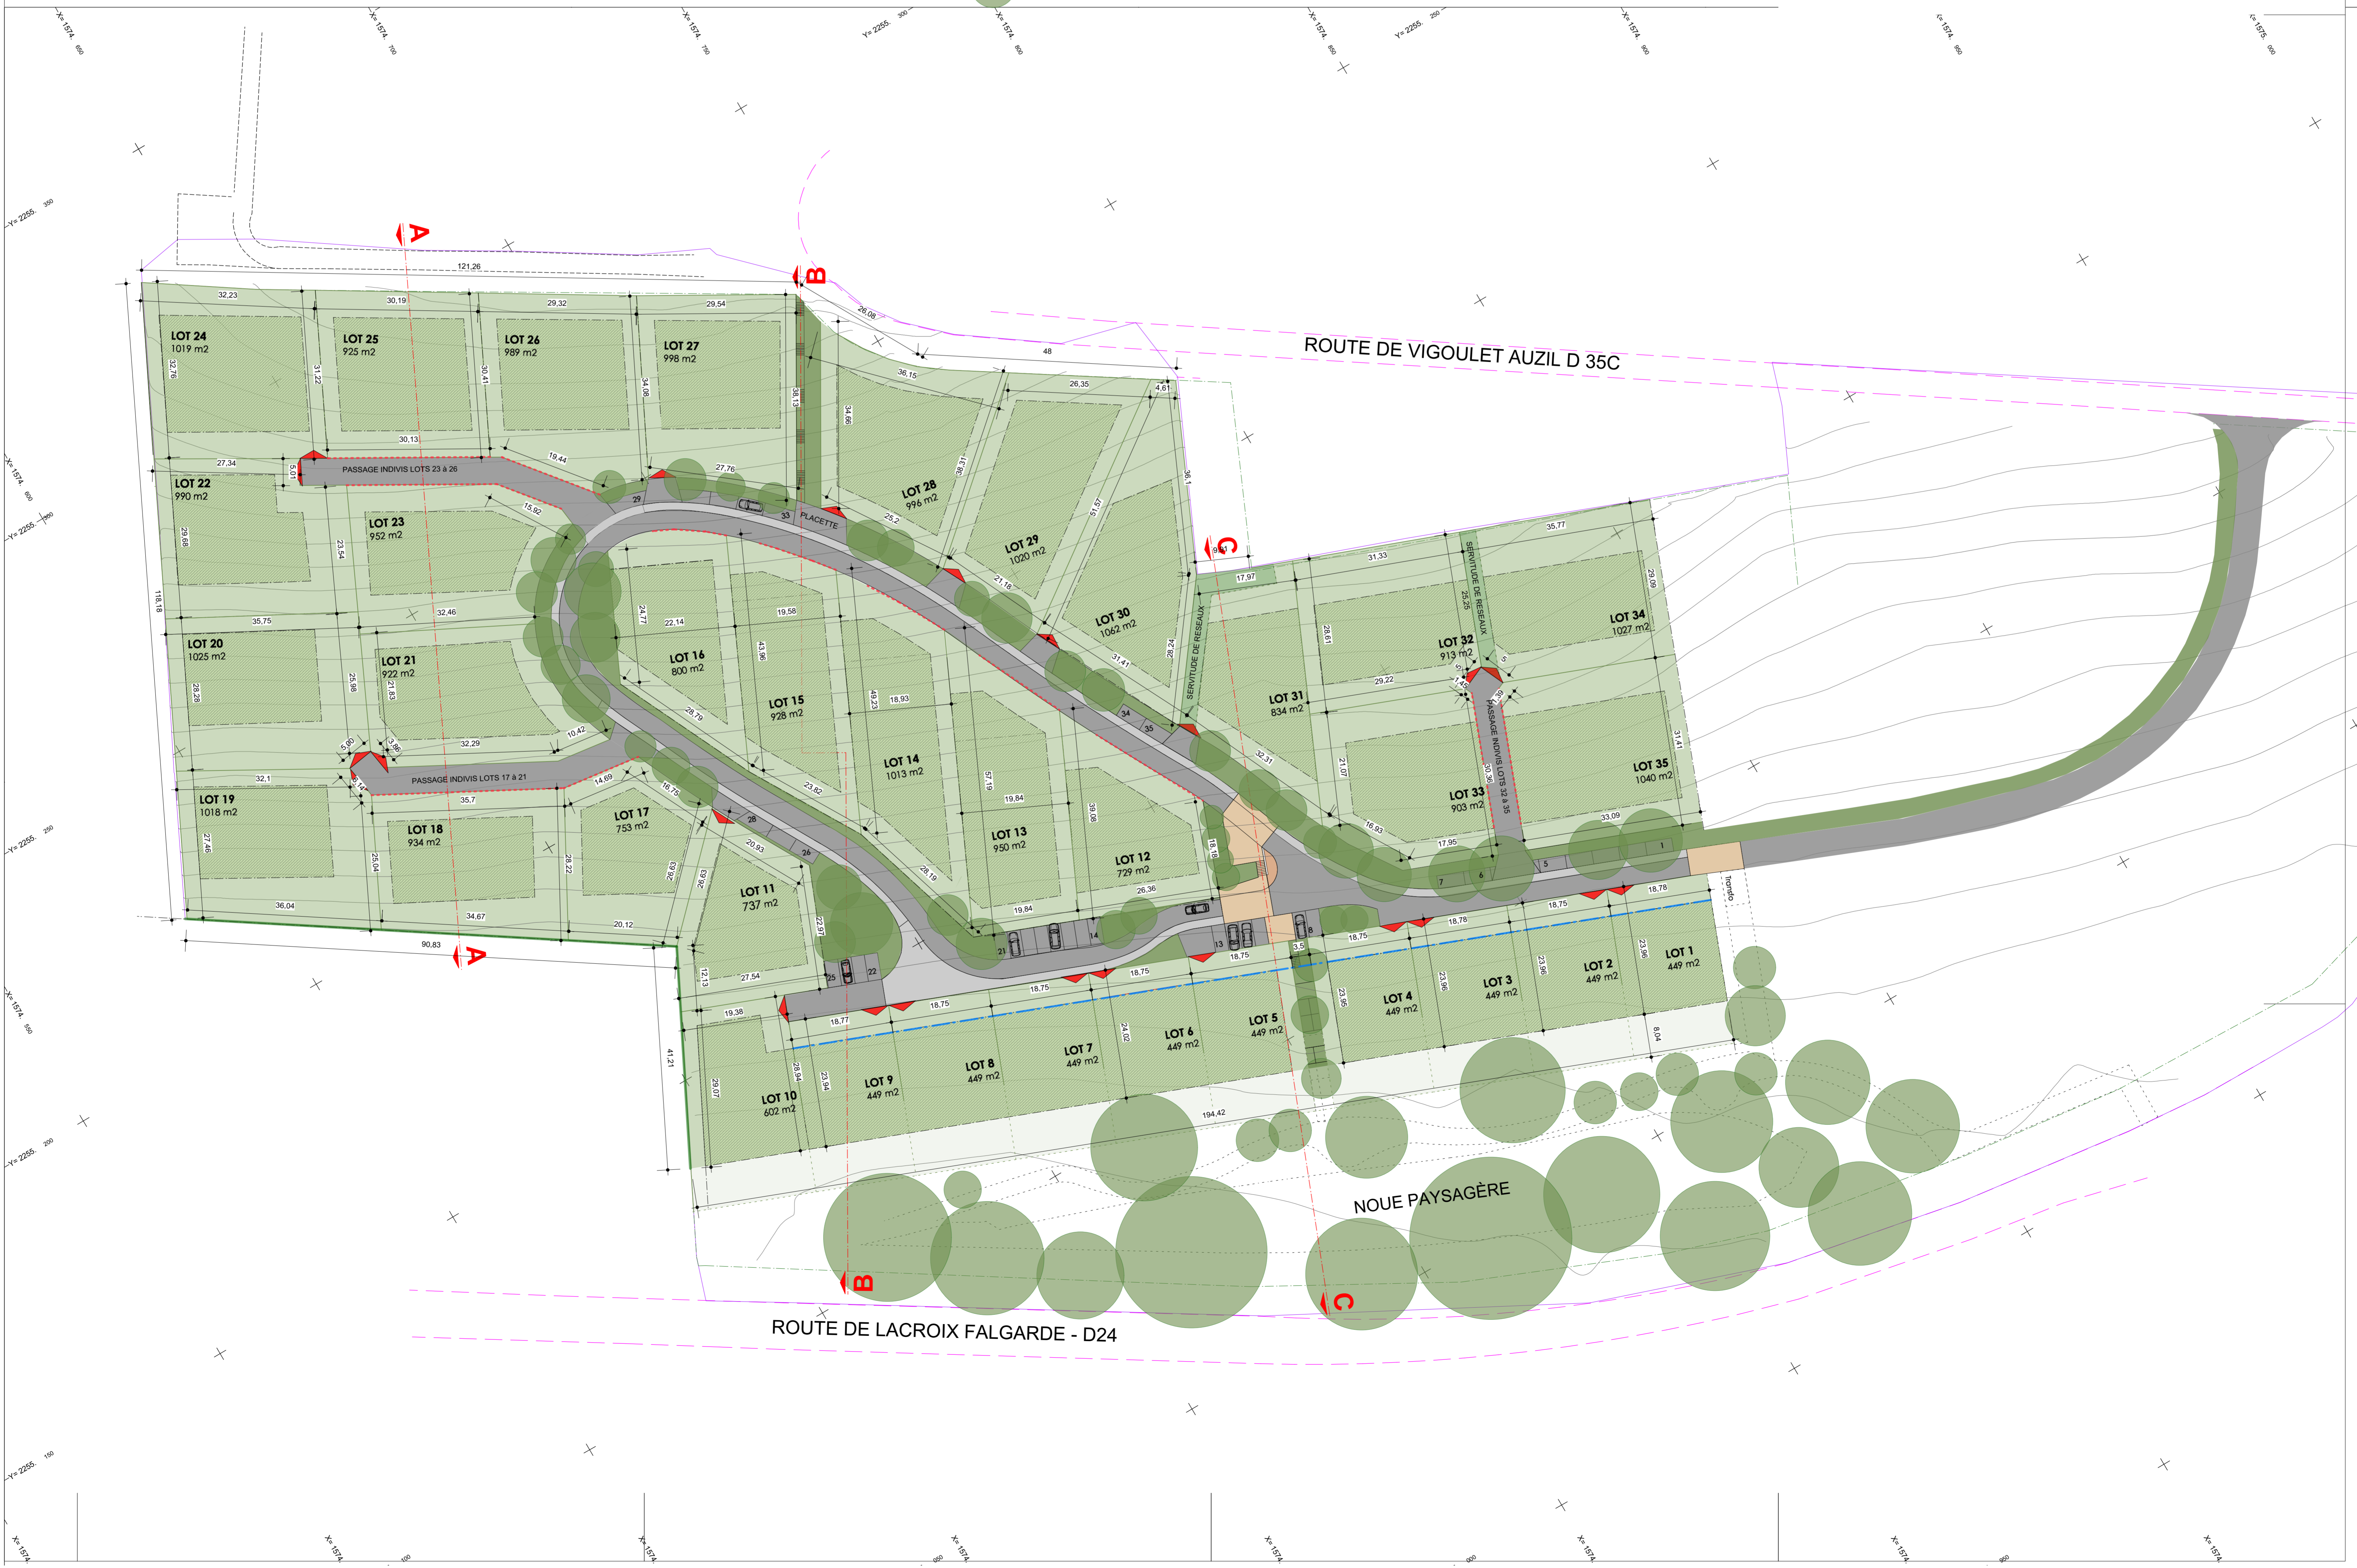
ROUTE DE VIGOULET AUZIL D 35C

ROUTE DE LACROIX FALGARDE - D24

NOUE PAYSAGÈRE

A
A
B
B
C
C

LOT 24
1019 m2

LOT 25
925 m2

LOT 26
989 m2

LOT 27
998 m2

LOT 28
996 m2

LOT 29
1020 m2

LOT 30
1062 m2

LOT 22
990 m2

LOT 23
952 m2

LOT 20
1025 m2

LOT 21
922 m2

LOT 16
800 m2

LOT 15
928 m2

LOT 14
1013 m2

LOT 13
950 m2

LOT 12
729 m2

LOT 19
1018 m2

LOT 18
934 m2

LOT 17
753 m2

LOT 11
737 m2

LOT 10
602 m2

LOT 9
449 m2

LOT 8
449 m2

LOT 7
449 m2

LOT 6
449 m2

LOT 5
449 m2

LOT 4
449 m2

LOT 3
449 m2

LOT 2
449 m2

LOT 1
449 m2

LOT 31
834 m2

LOT 32
913 m2

LOT 33
903 m2

LOT 34
1027 m2

LOT 35
1040 m2

PASSAGE INDIVIS LOTS 23 à 26

PASSAGE INDIVIS LOTS 17 à 21

PASSAGE INDIVIS LOTS 32 à 35

SERVITUDE DE RESEAUX

SERVITUDE DE RESEAUX

PLACETTE

Trottoir

121,26
32,23
30,19
29,32
29,54
26,08
48
36,15
26,35
4,61
30,13
27,34
19,44
27,76
15,92
25,2
21,18
31,41
32,31
35,75
32,46
22,14
19,58
18,93
32,29
10,42
35,7
32,1
14,69
16,75
28,79
23,82
20,93
19,84
19,84
26,36
36,04
34,67
20,12
90,83
27,54
19,38
18,77
18,75
18,75
18,75
18,75
18,75
18,75
18,78
18,78
194,42
35,77
31,33
17,97
29,22
17,95
16,93
33,09
118,18
41,21
8,04
3,5